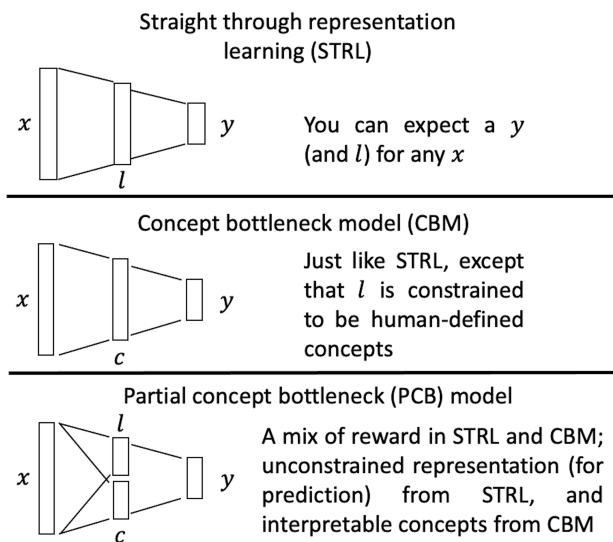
Straight through representation learning (STRL)

$x$

$l$

$y$

You can expect a $y$ (and $l$) for any $x$

Concept bottleneck model (CBM)

$x$

$c$

$y$

Just like STRL, except that $l$ is constrained to be human-defined concepts

Partial concept bottleneck (PCB) model

$x$

$l$

$c$

$y$

A mix of reward in STRL and CBM; unconstrained representation (for prediction) from STRL, and interpretable concepts from CBM